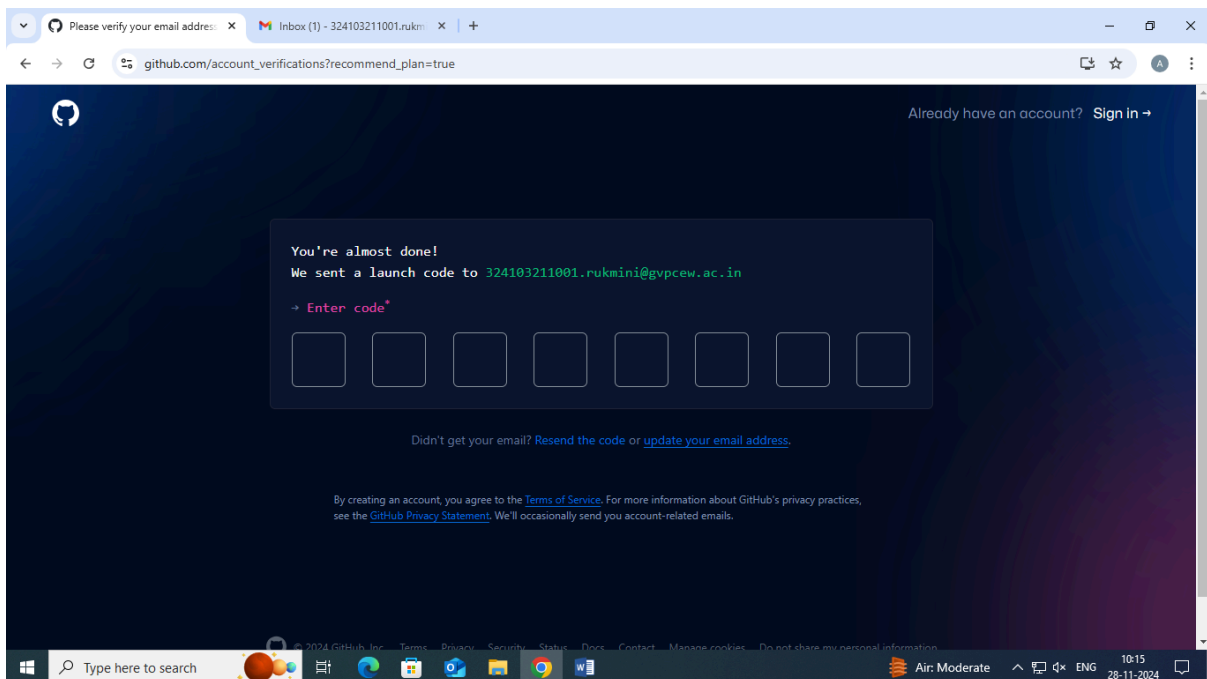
Please verify your email address
Inbox (1) - 324103211001.rukm
github.com/account_verifications?recommend_plan=true

Already have an account? Sign in →

You're almost done!
We sent a launch code to 324103211001.rukmini@gvpcew.ac.in

→ Enter code*

Didn't get your email? Resend the code or update your email address.

By creating an account, you agree to the Terms of Service. For more information about GitHub's privacy practices, see the GitHub Privacy Statement. We'll occasionally send you account-related emails.

© 2024 GitHub, Inc. Terms Privacy Security Status Docs Contact Manage cookies Do not share my personal information

Type here to search
Air: Moderate
ENG
10:15
28-11-2024